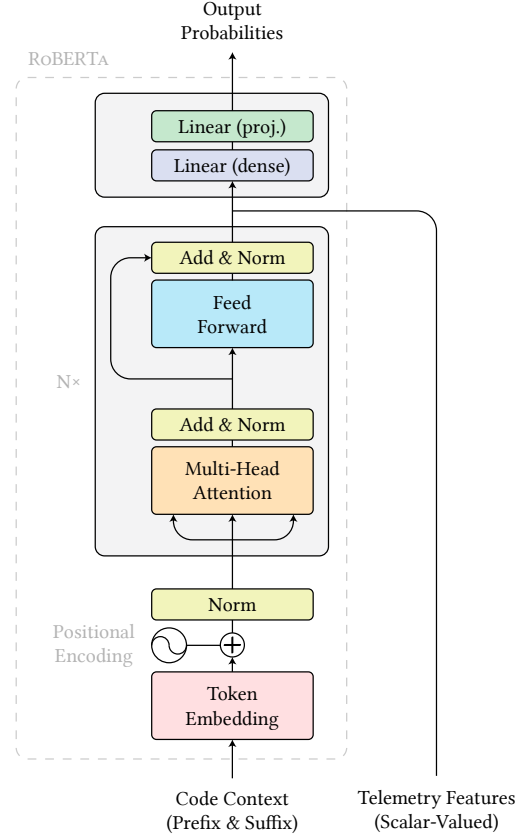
Output Probabilities

RoBERTa

Linear (proj.)

Linear (dense)

Add & Norm

Feed Forward

N×

Add & Norm

Multi-Head Attention

Norm

Positional Encoding

Token Embedding

Code Context (Prefix & Suffix)

Telemetry Features (Scalar-Valued)